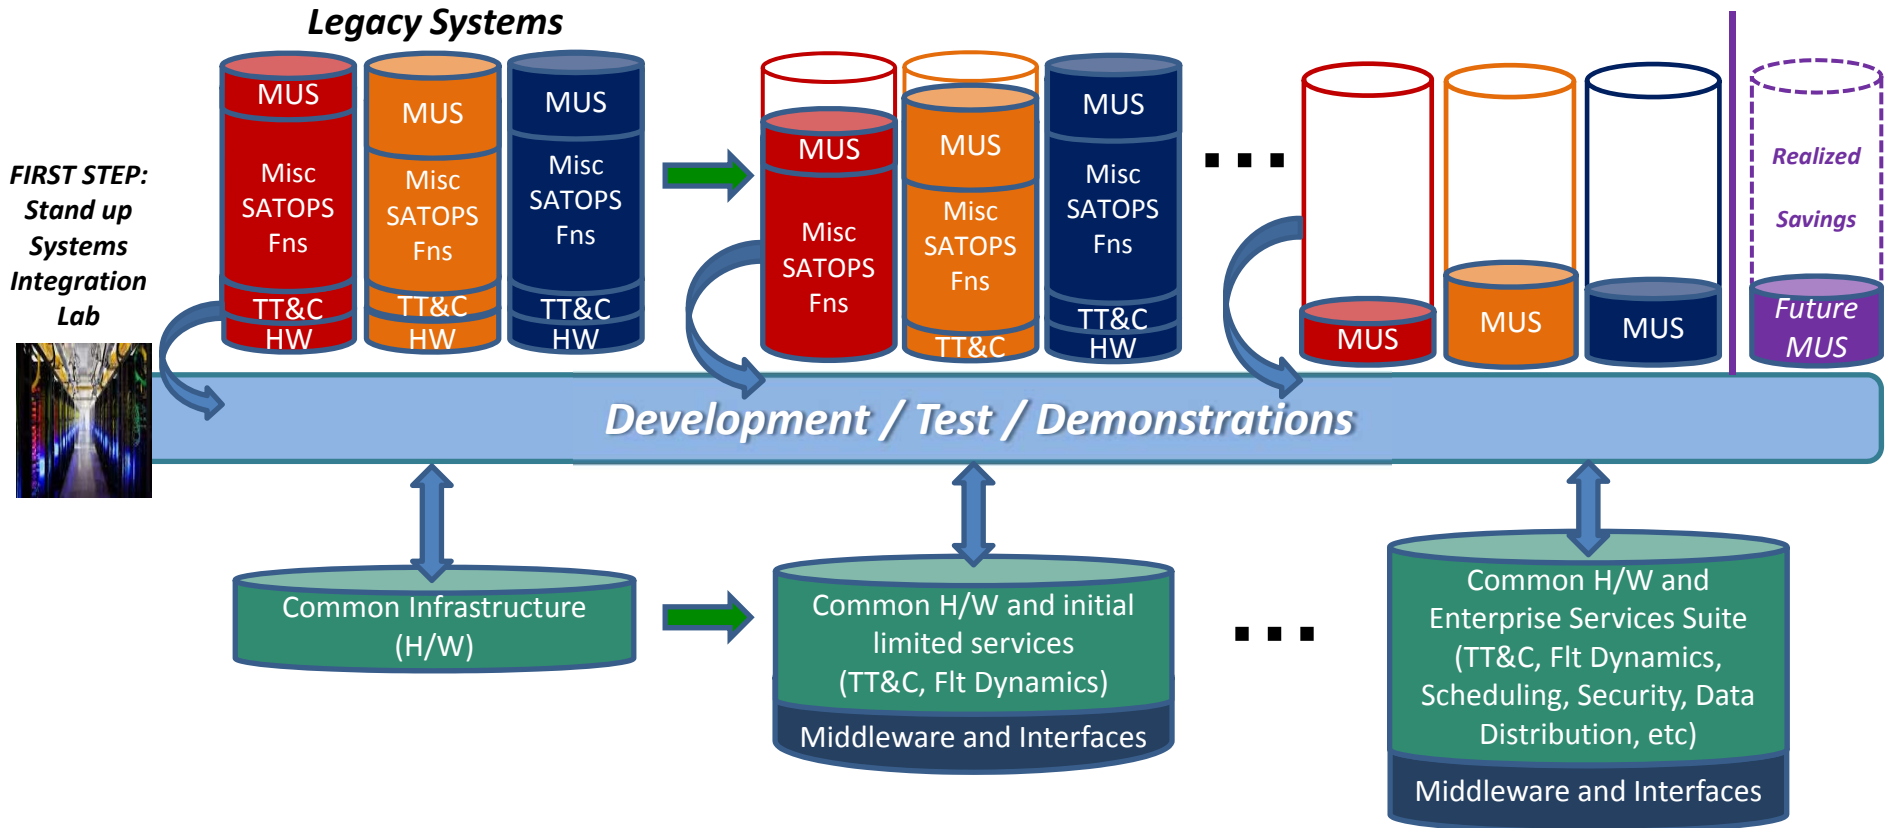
Legacy Systems

FIRST STEP: Stand up Systems Integration Lab

MUS
Misc SATOPS Fns
TT&C
HW

MUS
Misc SATOPS Fns
TT&C
HW

MUS
Misc SATOPS Fns
TT&C
HW

MUS
Misc SATOPS Fns

MUS
Misc SATOPS Fns
TT&C

MUS
Misc SATOPS Fns
TT&C
HW

. . .

MUS

MUS

MUS

Realized
Savings
Future MUS

Development / Test / Demonstrations

Common Infrastructure (H/W)

Common H/W and initial limited services (TT&C, Flt Dynamics)
Middleware and Interfaces

. . .

Common H/W and Enterprise Services Suite (TT&C, Flt Dynamics, Scheduling, Security, Data Distribution, etc)
Middleware and Interfaces